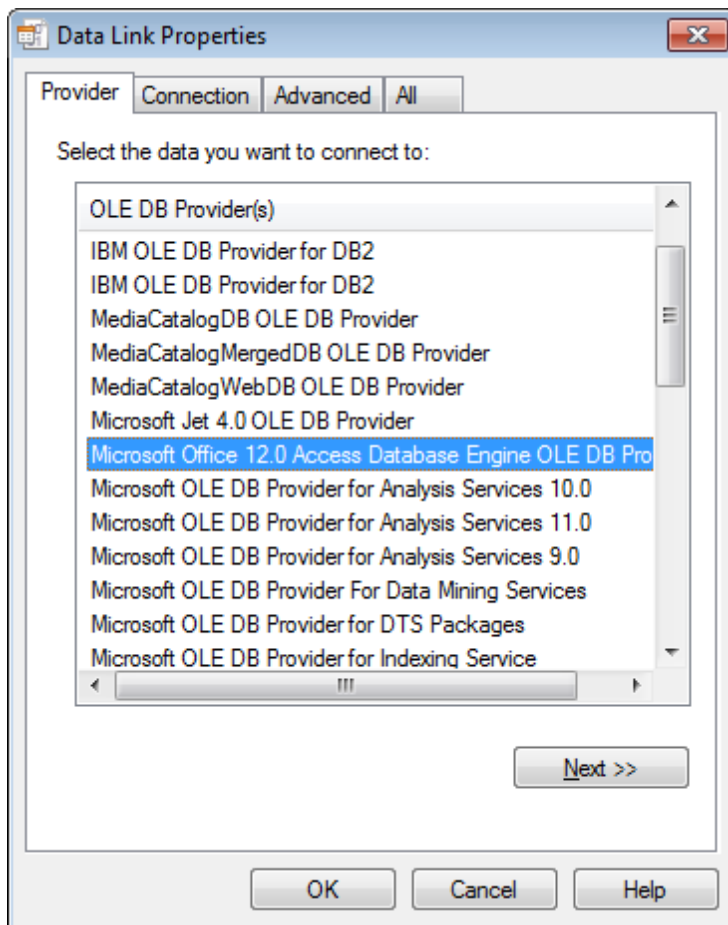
Data Link Properties

Provider | Connection | Advanced | All

Select the data you want to connect to:

OLE DB Provider(s)
IBM OLE DB Provider for DB2
IBM OLE DB Provider for DB2
MediaCatalogDB OLE DB Provider
MediaCatalogMergedDB OLE DB Provider
MediaCatalogWebDB OLE DB Provider
Microsoft Jet 4.0 OLE DB Provider
Microsoft Office 12.0 Access Database Engine OLE DB Pro
Microsoft OLE DB Provider for Analysis Services 10.0
Microsoft OLE DB Provider for Analysis Services 11.0
Microsoft OLE DB Provider for Analysis Services 9.0
Microsoft OLE DB Provider For Data Mining Services
Microsoft OLE DB Provider for DTS Packages
Microsoft OLE DB Provider for Indexing Service

Next >>

OK | Cancel | Help